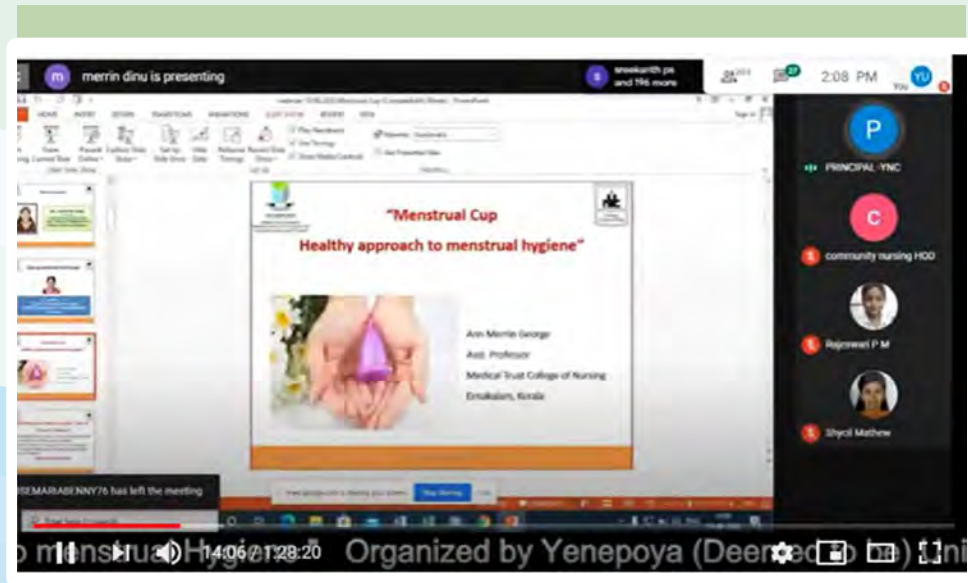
merrin dinu is presenting

sreekanth ps and 196 more

2:08 PM

YU

You

P

PRINCIPAL YNC

C

community nursing HOD

Rajeswari P M

Shycil Mathew

"Menstrual Cup
Healthy approach to menstrual hygiene"

Ann Merrin George
Asst. Professor
Medical Trust College of Nursing
Ernakulam, Kerala

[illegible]EMARIABENNY76 has left the meeting

Stop sharing

o menstrual Hygiene" Organized by Yenepoya (Deemed to be) Uni

14:06 / 1:28:20